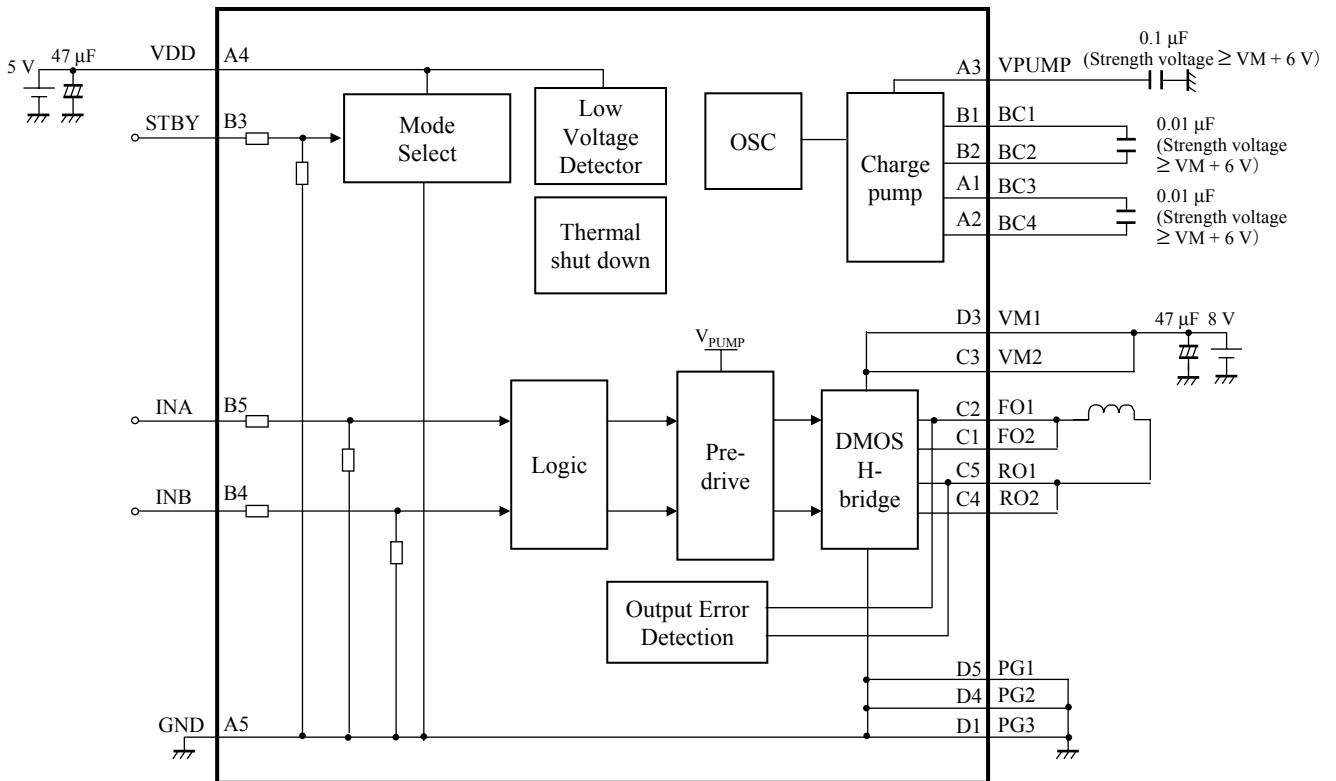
5 V
47 μF
VDD
A4
STBY
B3
Mode Select
Low Voltage Detector
Thermal shut down
OSC
Charge pump
A3
VPUMP
0.1 μF
(Strength voltage ≥ VM + 6 V)
B1
BC1
B2
BC2
0.01 μF
(Strength voltage ≥ VM + 6 V)
A1
BC3
A2
BC4
0.01 μF
(Strength voltage ≥ VM + 6 V)
D3
VM1
C3
VM2
47 μF
8 V
$V_{PUMP}$
INA
B5
INB
B4
Logic
Pre-drive
DMOS H-bridge
C2
FO1
C1
FO2
C5
RO1
C4
RO2
Output Error Detection
D5
PG1
D4
PG2
D1
PG3
GND
A5